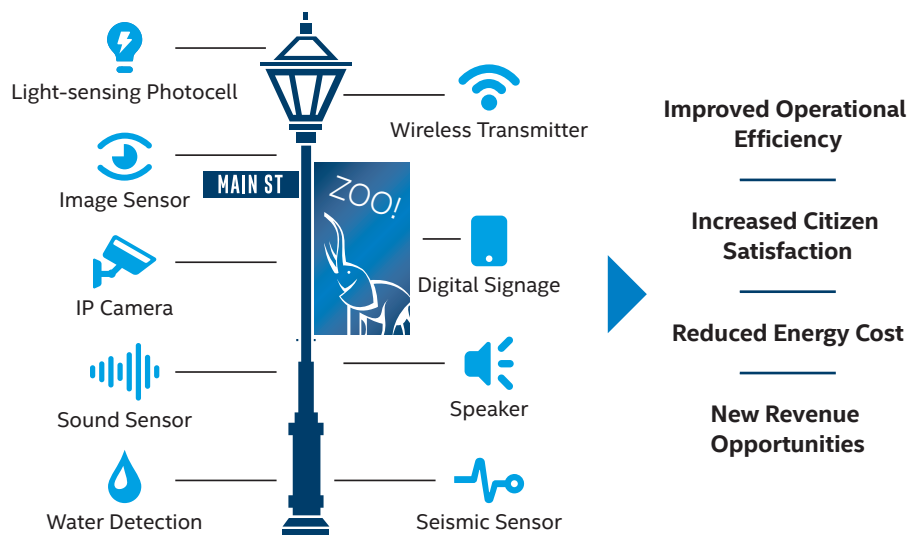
Light-sensing Photocell

Image Sensor

IP Camera

Sound Sensor

Water Detection

MAIN ST

ZOO!

Wireless Transmitter

Digital Signage

Speaker

Seismic Sensor

Improved Operational Efficiency

Increased Citizen Satisfaction

Reduced Energy Cost

New Revenue Opportunities